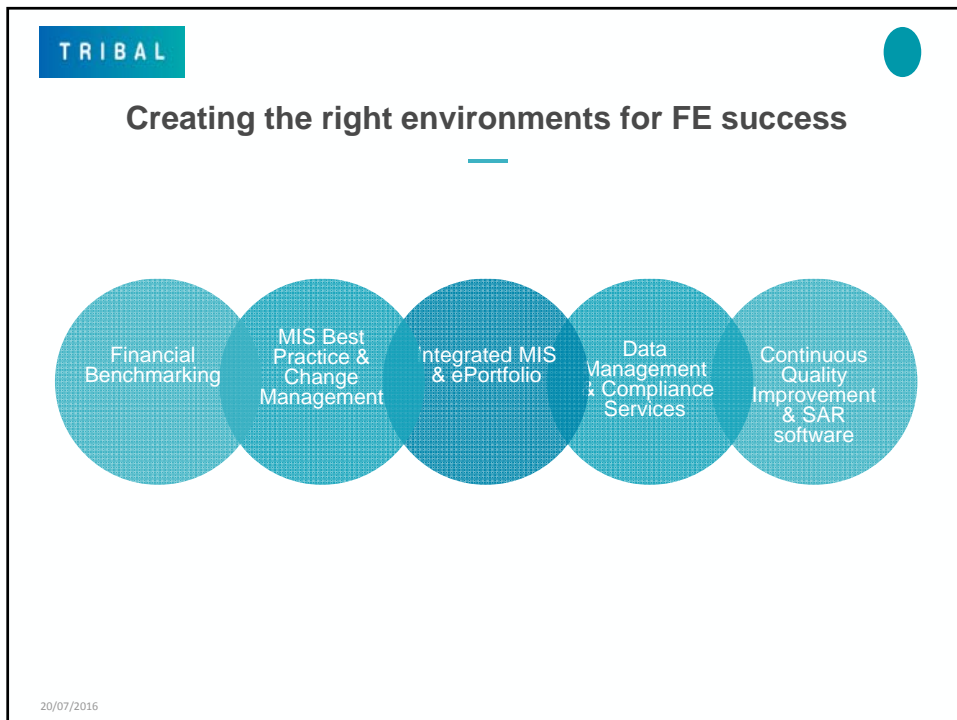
TRIBAL

Creating the right environments for FE success

Financial Benchmarking

MIS Best Practice & Change Management

Integrated MIS & ePortfolio

Data Management & Compliance Services

Continuous Quality Improvement & SAR software

20/07/2016